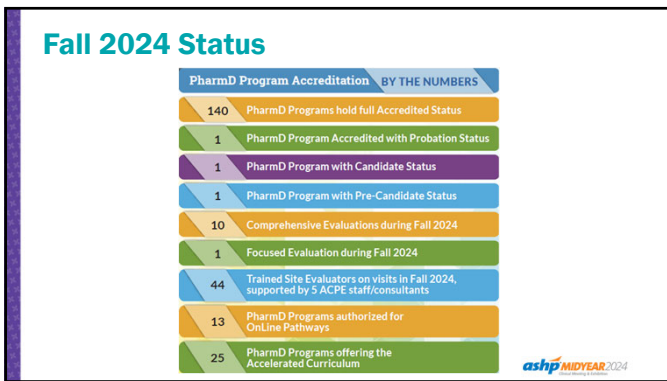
Fall 2024 Status

PharmD Program Accreditation BY THE NUMBERS

140 PharmD Programs hold full Accredited Status

1 PharmD Program Accredited with Probation Status

1 PharmD Program with Candidate Status

1 PharmD Program with Pre-Candidate Status

10 Comprehensive Evaluations during Fall 2024

1 Focused Evaluation during Fall 2024

44 Trained Site Evaluators on visits in Fall 2024, supported by 5 ACPE staff/consultants

13 PharmD Programs authorized for OnLine Pathways

25 PharmD Programs offering the Accelerated Curriculum

ashp MIDYEAR 2024